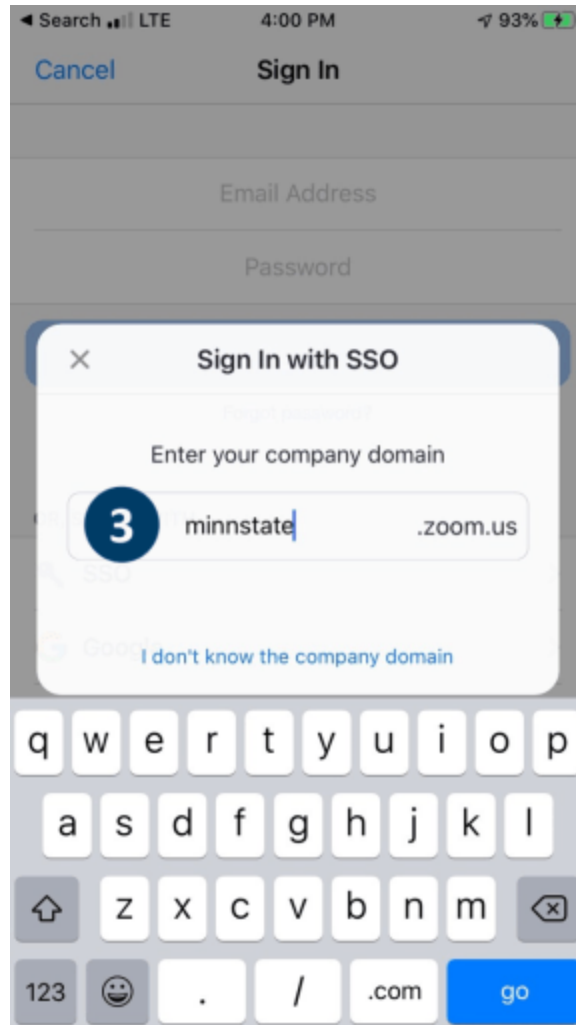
◀ Search LTE 4:00 PM 93%

Cancel Sign In

Email Address

Password

Forgot password?

SSO

Google

×

Sign In with SSO

Enter your company domain

3

minnstate .zoom.us

I don't know the company domain

q w e r t y u i o p

a s d f g h j k l

z x c v b n m

123 . / .com go